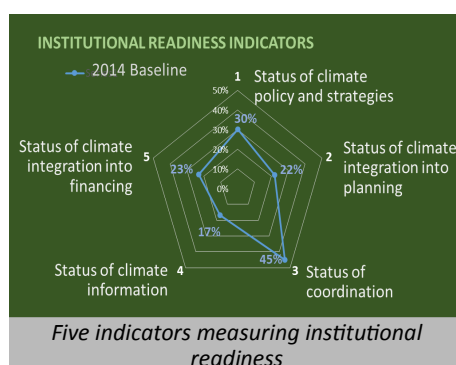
INSTITUTIONAL READINESS INDICATORS

2014 Baseline

1 Status of climate policy and strategies

2 Status of climate integration into planning

3 Status of coordination

4 Status of climate information

5 Status of climate integration into financing

50%
40%
30%
20%
10%
0%

30%
22%
45%
17%
23%

Five indicators measuring institutional readiness